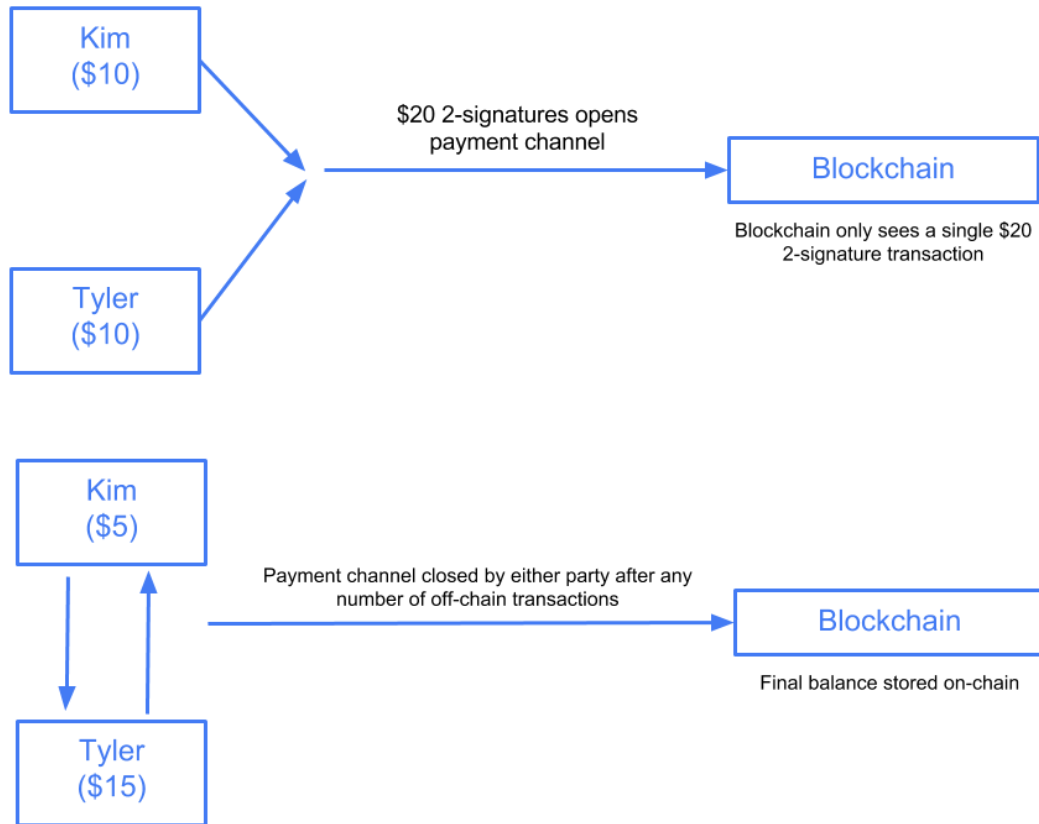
Kim
(\$10)

Tyler
(\$10)

\$20 2-signatures opens payment channel

Blockchain

Blockchain only sees a single \$20 2-signature transaction

Kim
(\$5)

Tyler
(\$15)

Payment channel closed by either party after any number of off-chain transactions

Blockchain

Final balance stored on-chain